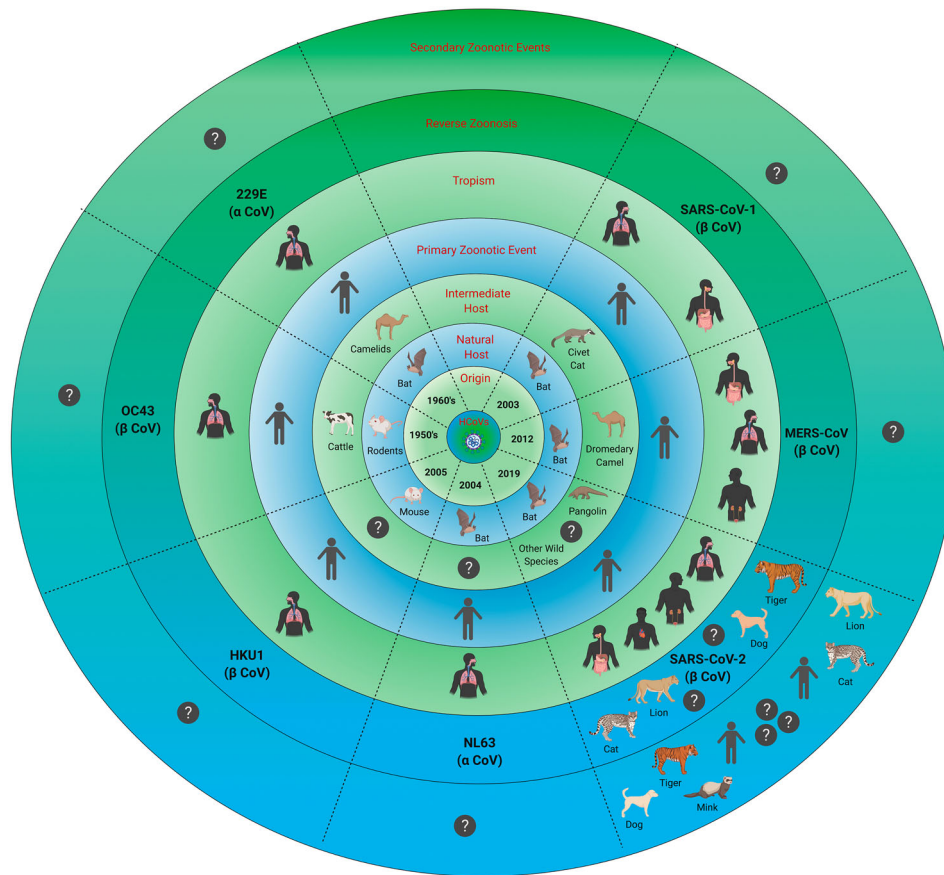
Secondary Zoonotic Events

Reverse Zoonosis

Tropism

Primary Zoonotic Event

Intermediate Host

Natural Host

Origin

HCoVs

?

229E
(α CoV)

SARS-CoV-1
(β CoV)

?

Camelids

Bat

1960's

2003

Civet Cat

Bat

OC43
(β CoV)

?

Cattle

Rodents

1950's

2012

Dromedary Camel

Bat

MERS-CoV
(β CoV)

?

2005

2004

2019

Mouse

Bat

Bat

Pangolin

?

Other Wild Species

?

?

Tiger

Lion

Dog

?

Cat

HKU1
(β CoV)

SARS-CoV-2
(β CoV)

Lion

?

?

?

?

?

Cat

NL63
(α CoV)

Tiger

Mink

Dog

?